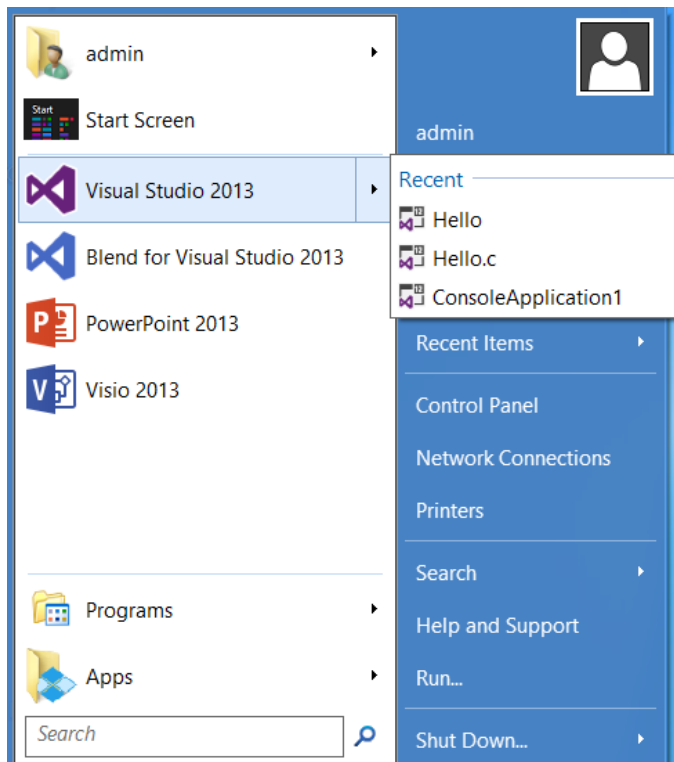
admin

Start

Start Screen

Visual Studio 2013

Blend for Visual Studio 2013

PowerPoint 2013

Visio 2013

Programs

Apps

Search

admin

Recent

Hello

Hello.c

ConsoleApplication1

Recent Items

Control Panel

Network Connections

Printers

Search

Help and Support

Run...

Shut Down...